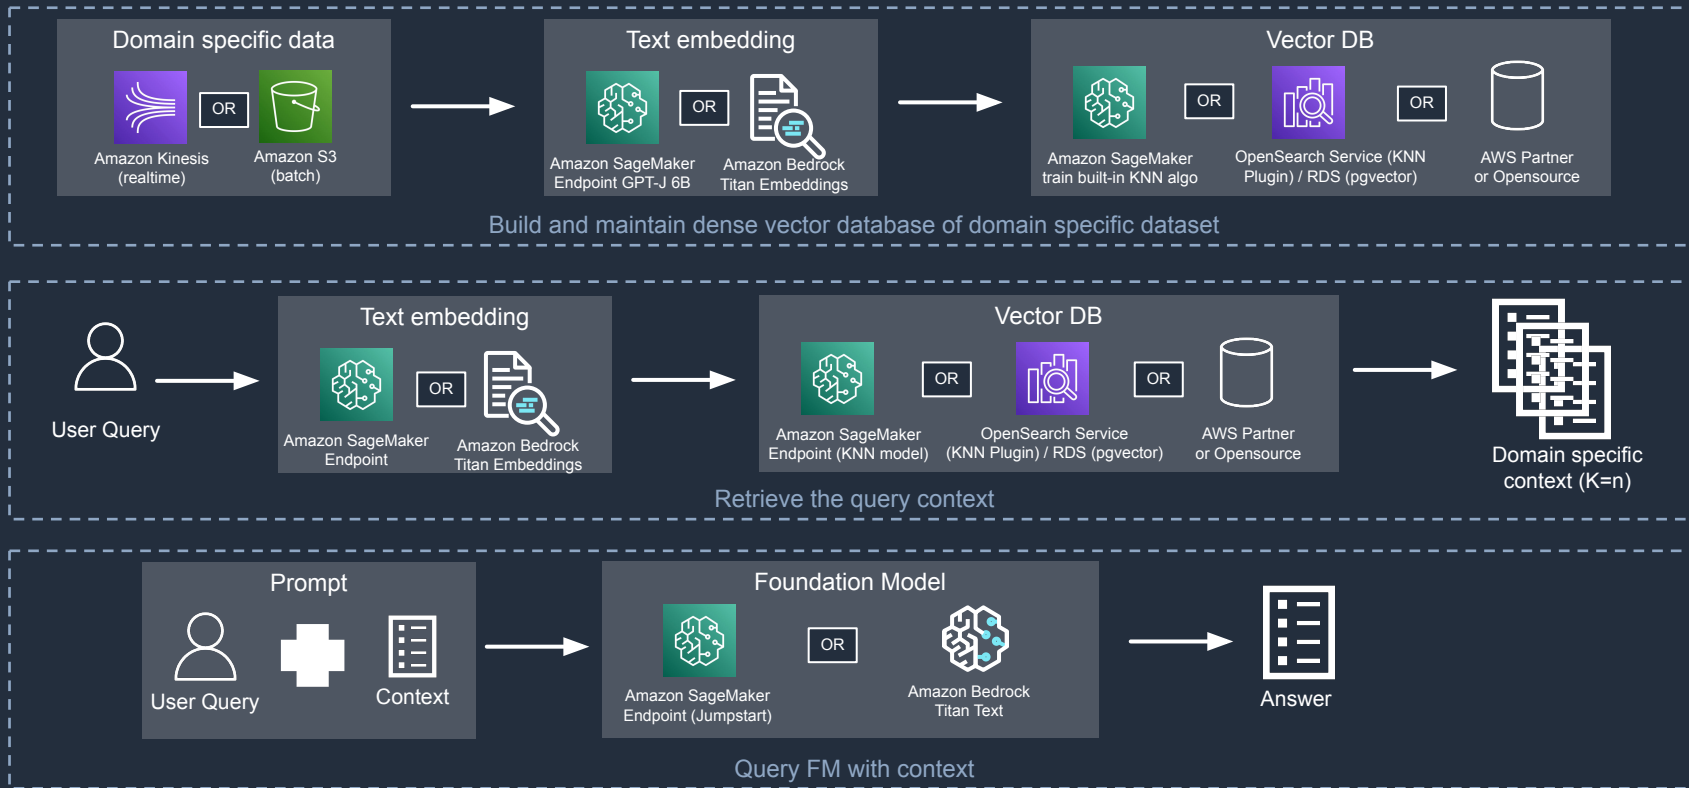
Domain specific data

Amazon Kinesis (realtime)

OR

Amazon S3 (batch)

Text embedding

Amazon SageMaker Endpoint GPT-J 6B

OR

Amazon Bedrock Titan Embeddings

Vector DB

Amazon SageMaker train built-in KNN algo

OR

OpenSearch Service (KNN Plugin) / RDS (pgvector)

OR

AWS Partner or Opensource

Build and maintain dense vector database of domain specific dataset

User Query

Text embedding

Amazon SageMaker Endpoint

OR

Amazon Bedrock Titan Embeddings

Vector DB

Amazon SageMaker Endpoint (KNN model)

OR

OpenSearch Service (KNN Plugin) / RDS (pgvector)

OR

AWS Partner or Opensource

Domain specific context (K=n)

Retrieve the query context

Prompt

User Query

Context

Foundation Model

Amazon SageMaker Endpoint (Jumpstart)

OR

Amazon Bedrock Titan Text

Answer

Query FM with context